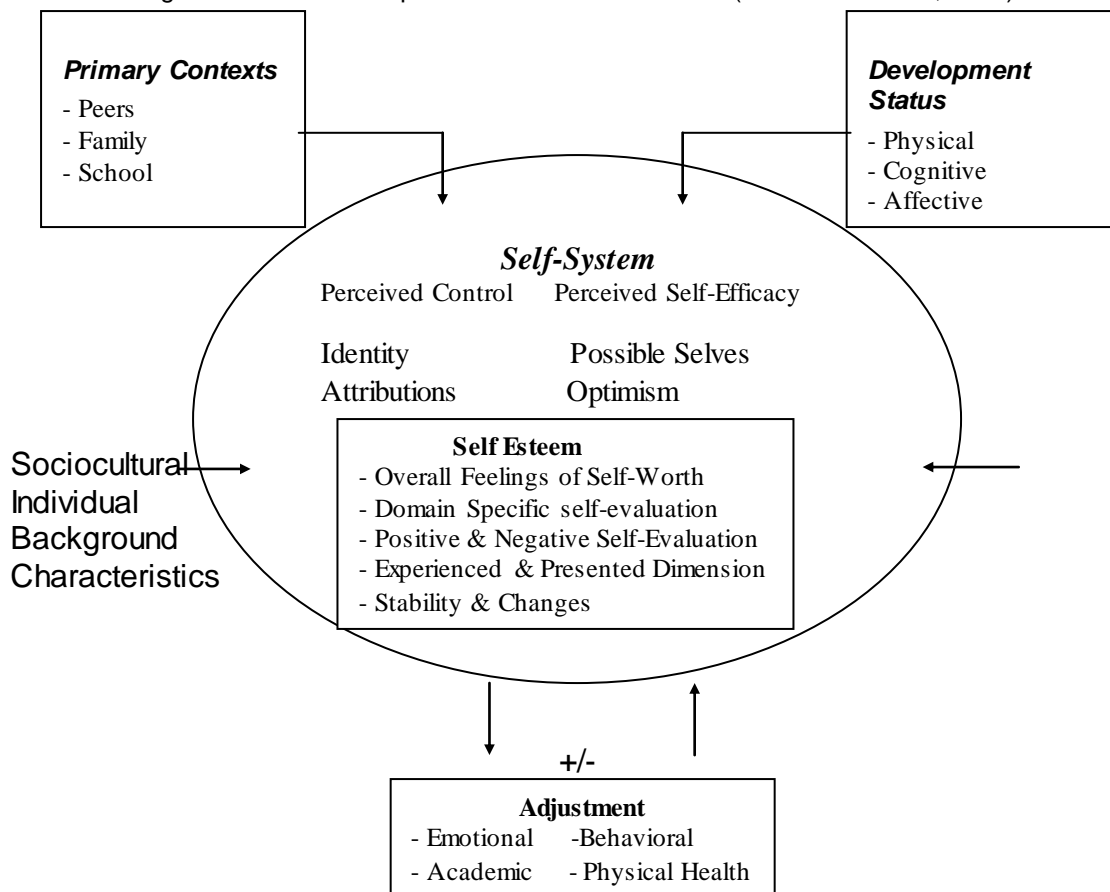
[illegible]

*Primary Contexts*
- Peers
- Family
- School

*Development Status*
- Physical
- Cognitive
- Affective

*Self-System*
Perceived Control Perceived Self-Efficacy

Identity Possible Selves
Attributions Optimism

**Self Esteem**
- Overall Feelings of Self-Worth
- Domain Specific self-evaluation
- Positive & Negative Self-Evaluation
- Experienced & Presented Dimension
- Stability & Changes

Sociocultural Individual Background Characteristics

+/-

**Adjustment**
- Emotional -Behavioral
- Academic - Physical Health